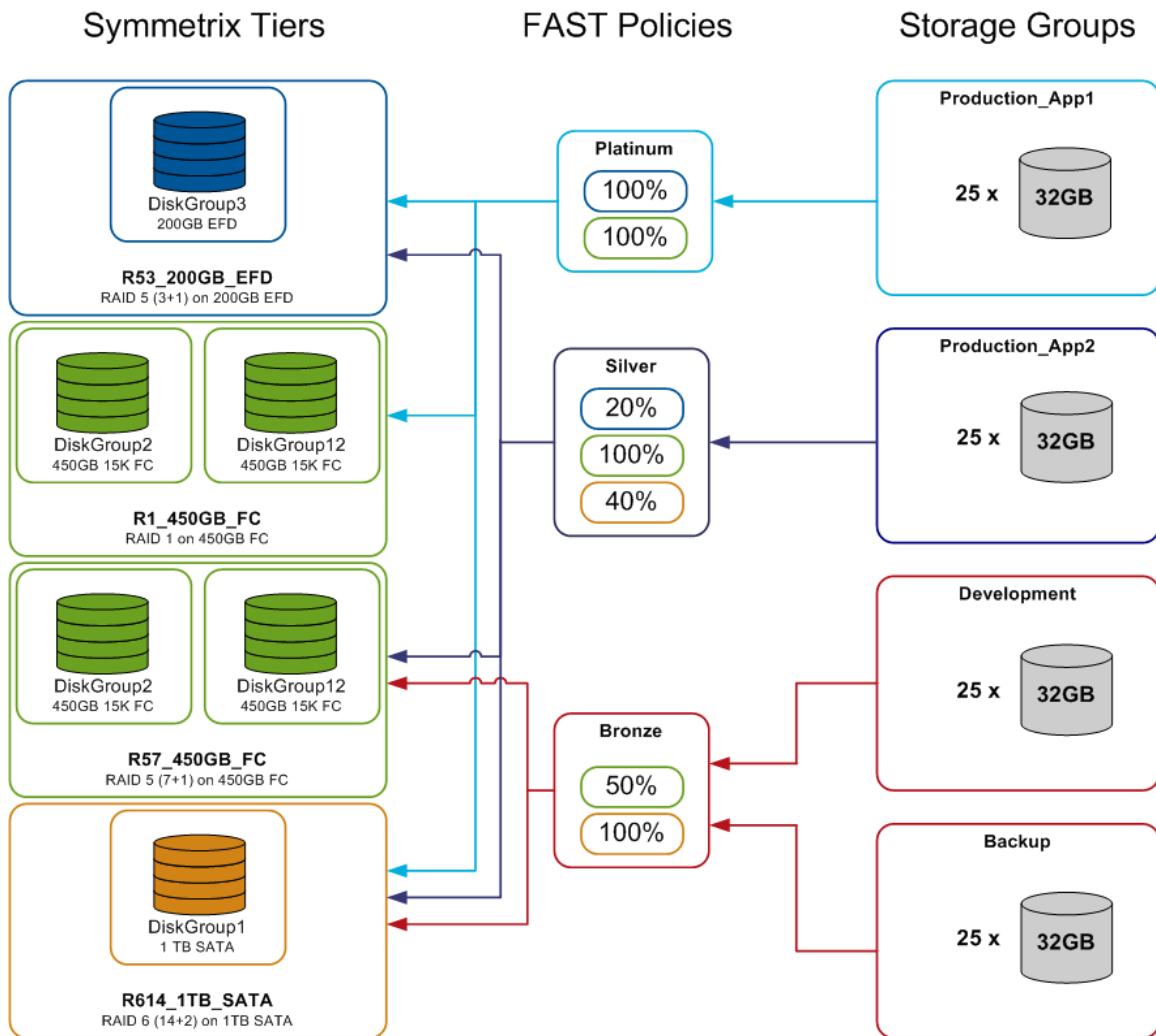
Symmetrix Tiers

FAST Policies

Storage Groups

DiskGroup3
200GB EFD

R53_200GB_EFD
RAID 5 (3+1) on 200GB EFD

DiskGroup2
450GB 15K FC

DiskGroup12
450GB 15K FC

R1_450GB_FC
RAID 1 on 450GB FC

DiskGroup2
450GB 15K FC

DiskGroup12
450GB 15K FC

R57_450GB_FC
RAID 5 (7+1) on 450GB FC

DiskGroup1
1 TB SATA

R614_1TB_SATA
RAID 6 (14+2) on 1TB SATA

Platinum
100%
100%

Silver
20%
100%
40%

Bronze
50%
100%

Production_App1
25 x 32GB

Production_App2
25 x 32GB

Development
25 x 32GB

Backup
25 x 32GB